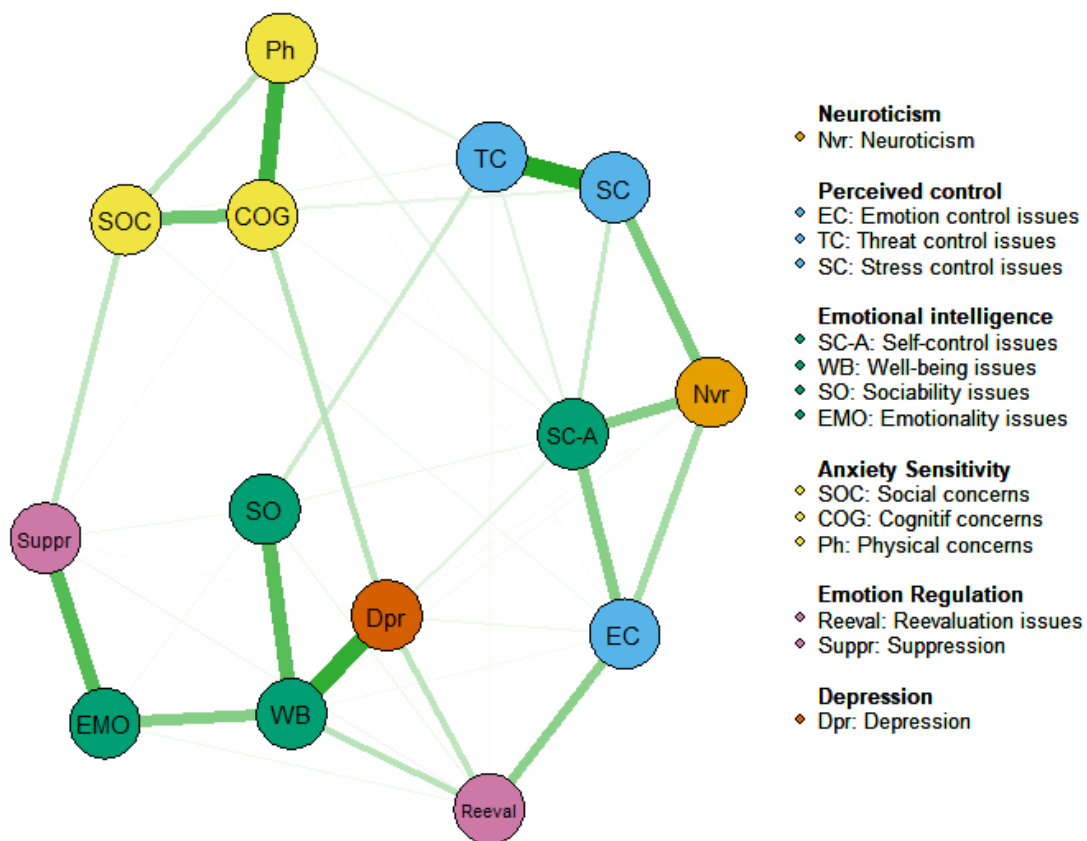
Ph
TC
SC
SOC
COG
Nvr
SC-A
SO
Suppr
Dpr
EC
EMO
WB
Reeval

Neuroticism
Nvr: Neuroticism

Perceived control
EC: Emotion control issues
TC: Threat control issues
SC: Stress control issues

Emotional intelligence
SC-A: Self-control issues
WB: Well-being issues
SO: Sociability issues
EMO: Emotionality issues

Anxiety Sensitivity
SOC: Social concerns
COG: Cognitif concerns
Ph: Physical concerns

Emotion Regulation
Reeval: Reevaluation issues
Suppr: Suppression

Depression
Dpr: Depression